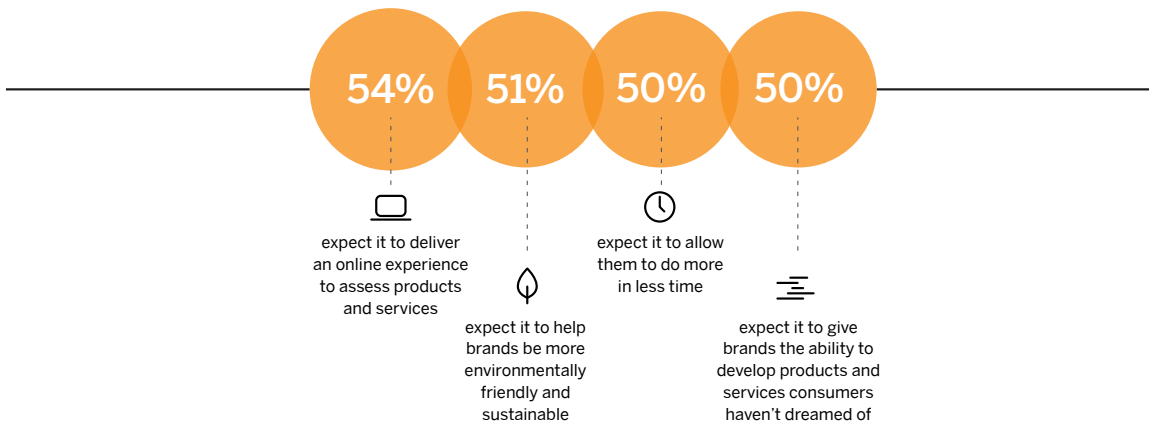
54%

expect it to deliver an online experience to assess products and services

51%

expect it to help brands be more environmentally friendly and sustainable

50%

expect it to allow them to do more in less time

50%

expect it to give brands the ability to develop products and services consumers haven't dreamed of